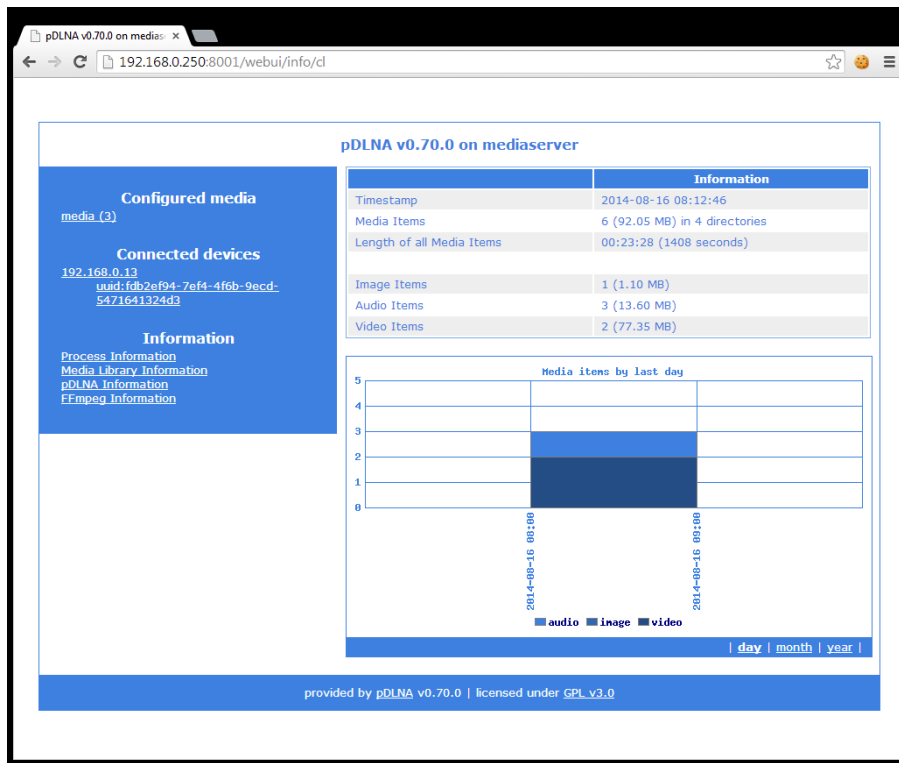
pDLNA v0.70.0 on medias ×

192.168.0.250:8001/webui/info/cl

pDLNA v0.70.0 on mediaserver

Configured media
media (3)

Connected devices
192.168.0.13
uuid:fdb2ef94-7ef4-4f6b-9ecd-5471641324d3

Information
Process Information
Media Library Information
pDLNA Information
FFmpeg Information

| | Information |
|---|---|
| Timestamp | 2014-08-16 08:12:46 |
| Media Items | 6 (92.05 MB) in 4 directories |
| Length of all Media Items | 00:23:28 (1408 seconds) |
| | |
| Image Items | 1 (1.10 MB) |
| Audio Items | 3 (13.60 MB) |
| Video Items | 2 (77.35 MB) |

Media items by last day

5
4
3
2
1
0

2014-08-16 08:00
2014-08-16 09:00

audio image video

| day | month | year |

provided by pDLNA v0.70.0 | licensed under GPL v3.0